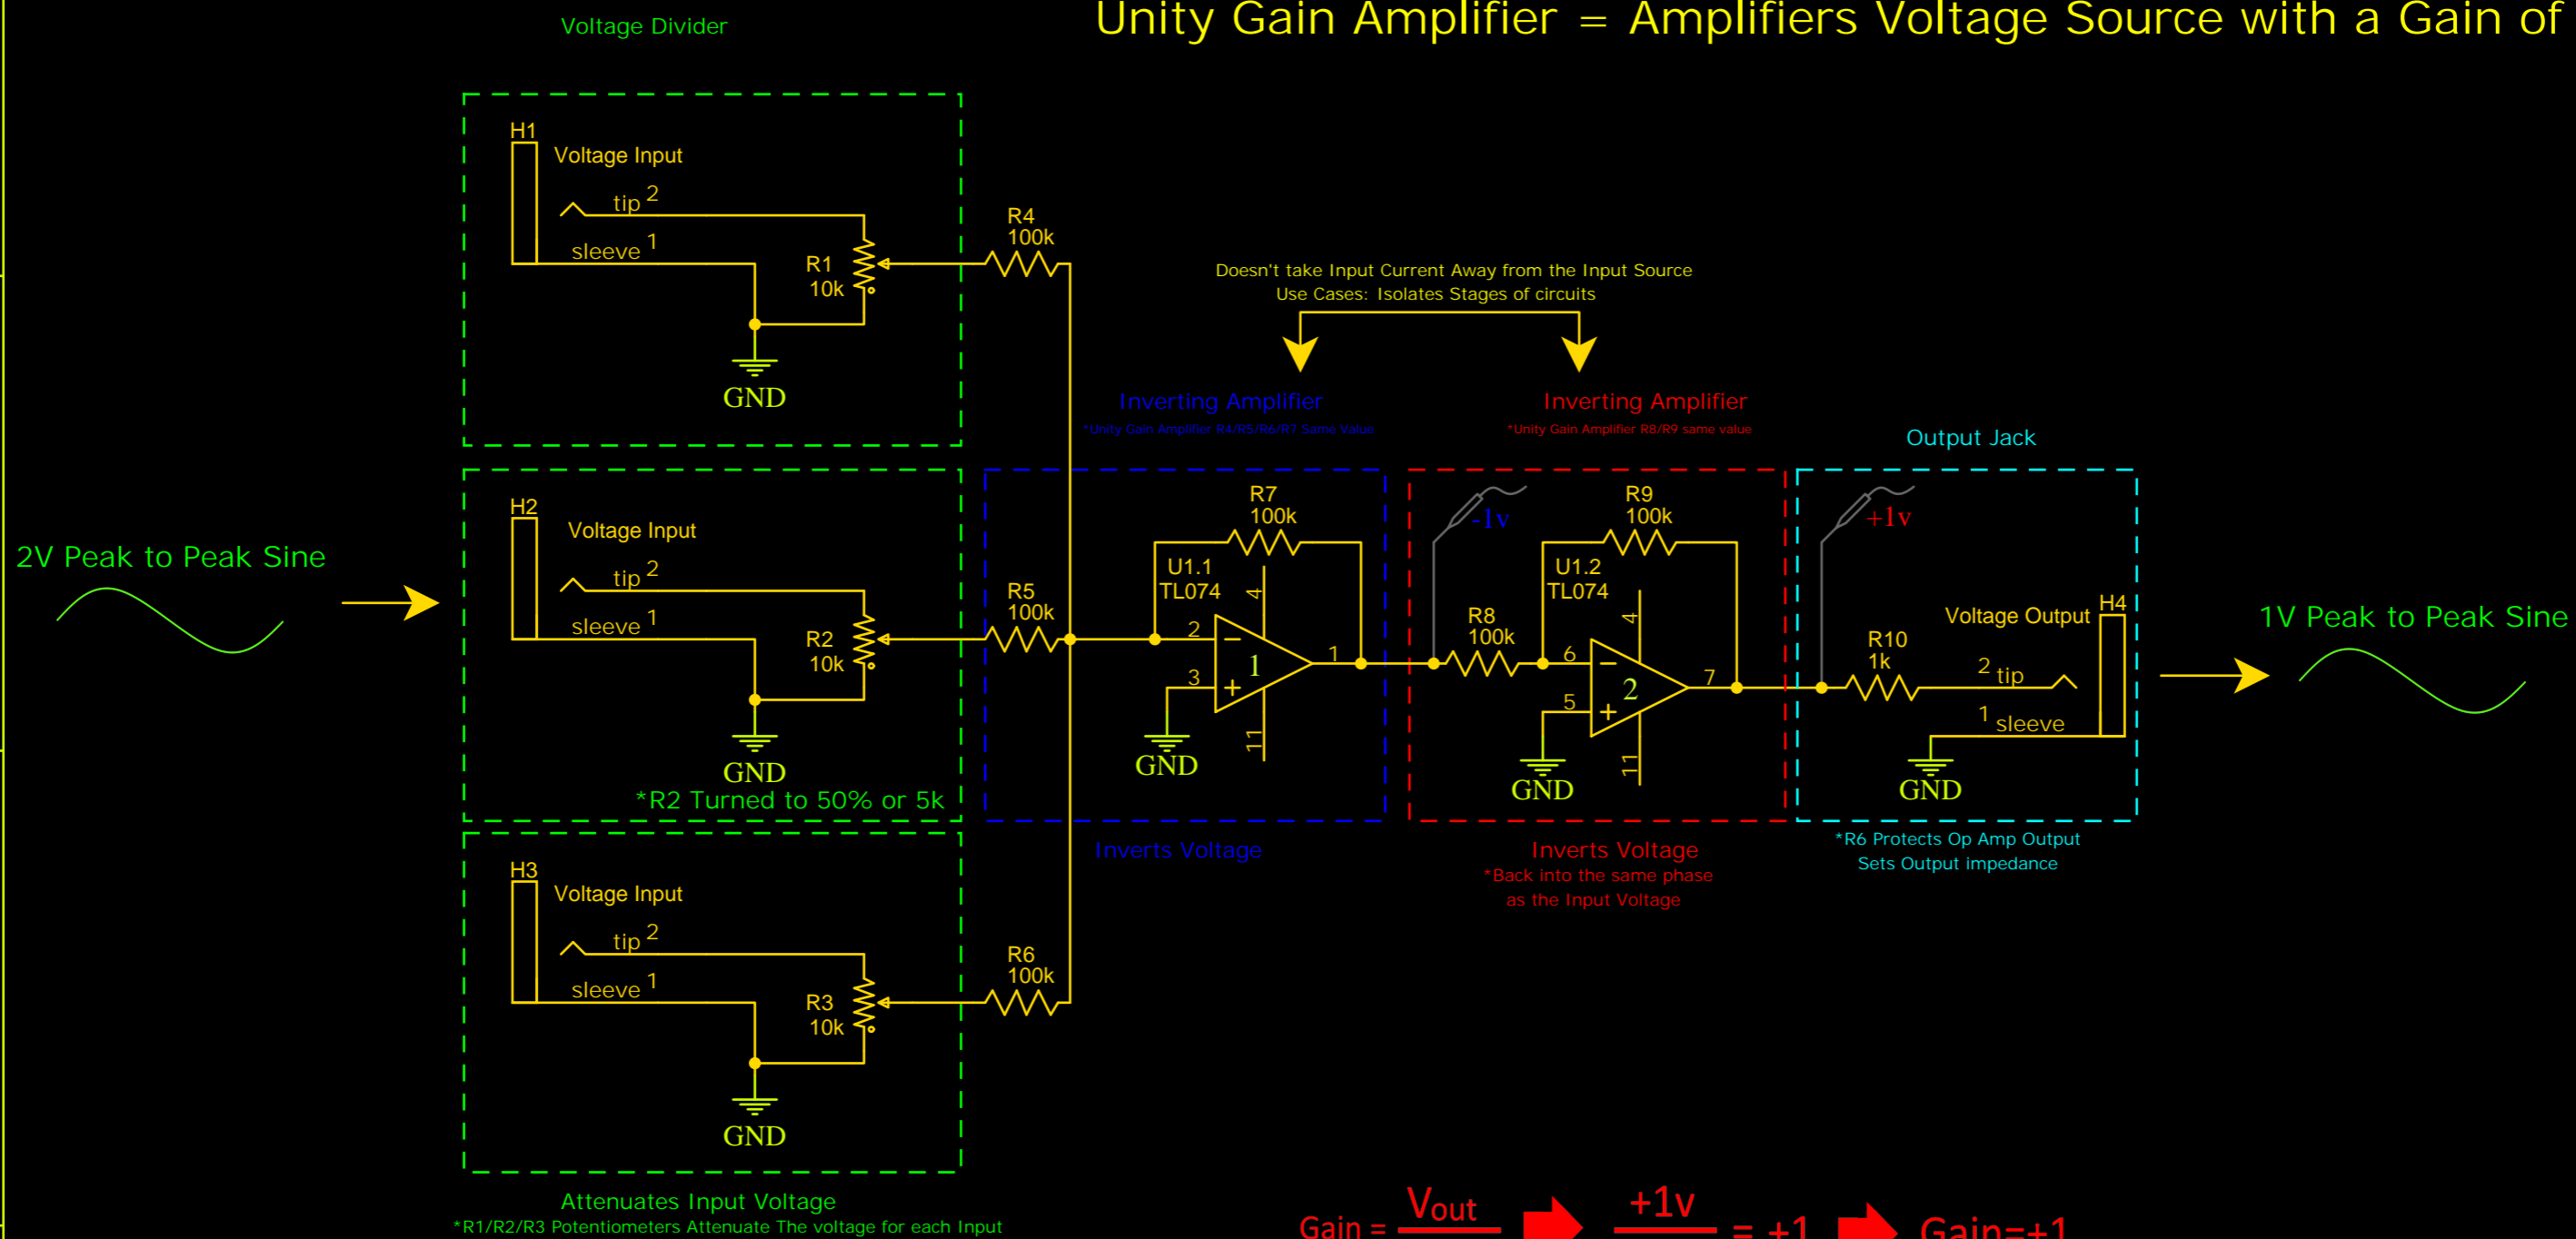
Voltage Divider

Unity Gain Amplifier = Amplifiers Voltage Source with a Gain of

H1
Voltage Input
tip 2
sleeve 1
R1
10k
GND

R4
100k

Doesn't take Input Current Away from the Input Source
Use Cases: Isolates Stages of circuits

Inverting Amplifier
*Unity Gain Amplifier R4/R5/R6/R7 Same Value

Inverting Amplifier
*Unity Gain Amplifier R8/R9 same value

Output Jack

2V Peak to Peak Sine

H2
Voltage Input
tip 2
sleeve 1
R2
10k
GND
*R2 Turned to 50% or 5k

R5
100k

R7
100k
U1.1
TL074
4
2
3
1
11
GND

-1v
R9
100k
U1.2
TL074
4
R8
100k
6
5
2
7
11
GND

+1v
Voltage Output
H4
R10
1k
2 tip
1 sleeve
GND

1V Peak to Peak Sine

Inverts Voltage

Inverts Voltage
*Back into the same phase
as the Input Voltage

*R6 Protects Op Amp Output
Sets Output impedance

H3
Voltage Input
tip 2
sleeve 1
R3
10k
GND

R6
100k

Attenuates Input Voltage
*R1/R2/R3 Potentiometers Attenuate The voltage for each Input

Gain = $\frac{Vout}{}$ $\frac{+1v}{}$ = +1 Gain=+1